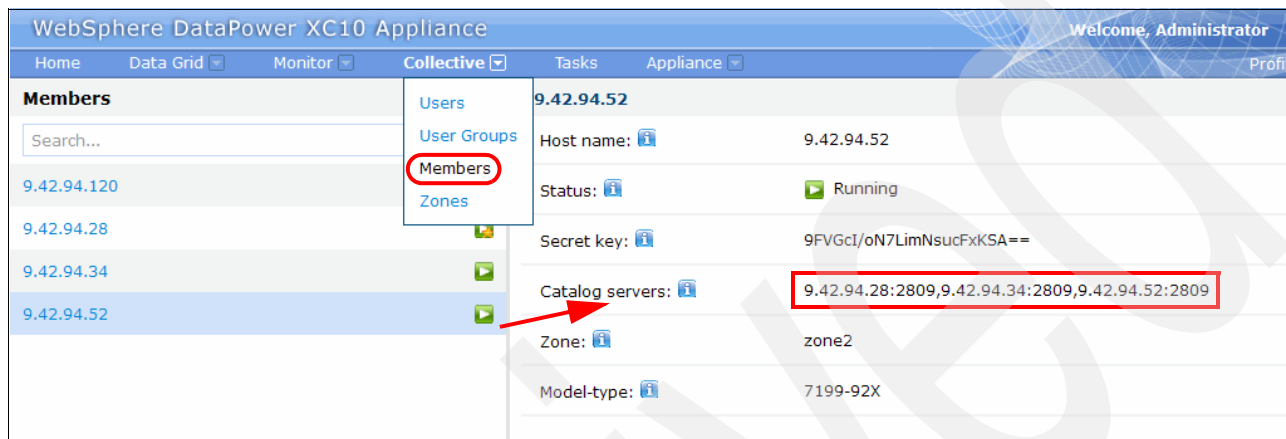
WebSphere DataPower XC10 Appliance

Welcome, Administrator

Home Data Grid Monitor Collective Tasks Appliance Profi

Members

Search...

9.42.94.120

9.42.94.28

9.42.94.34

9.42.94.52

Users

User Groups

Members

Zones

9.42.94.52

Host name: 9.42.94.52

Status: Running

Secret key: 9FVGcI/oN7LimNsucFxKSA==

Catalog servers: 9.42.94.28:2809,9.42.94.34:2809,9.42.94.52:2809

Zone: zone2

Model-type: 7199-92X